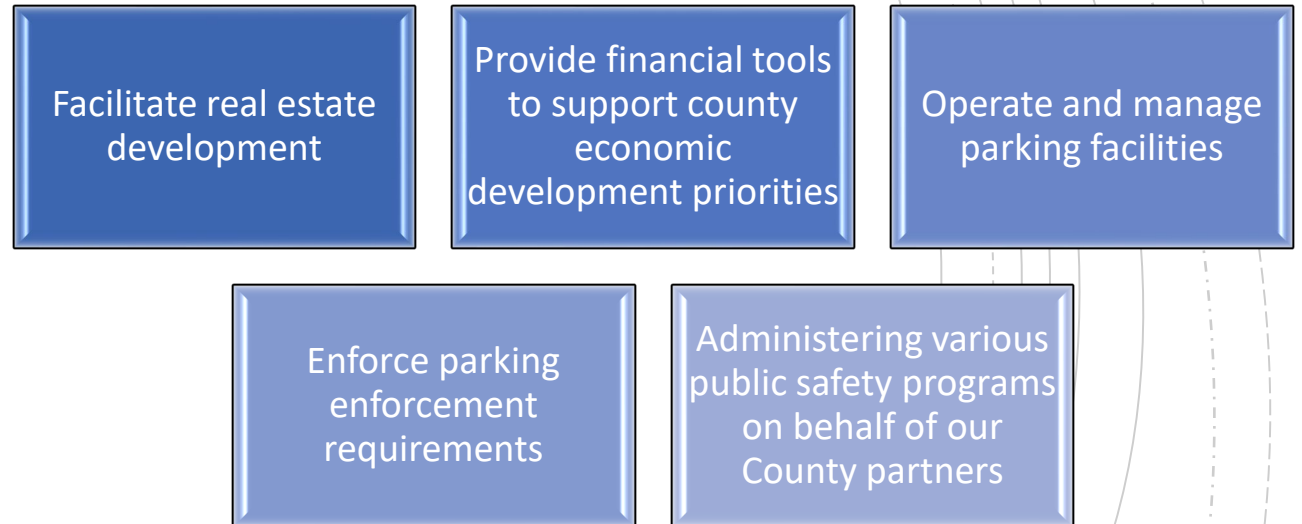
Facilitate real estate development

Provide financial tools to support county economic development priorities

Operate and manage parking facilities

Enforce parking enforcement requirements

Administering various public safety programs on behalf of our County partners